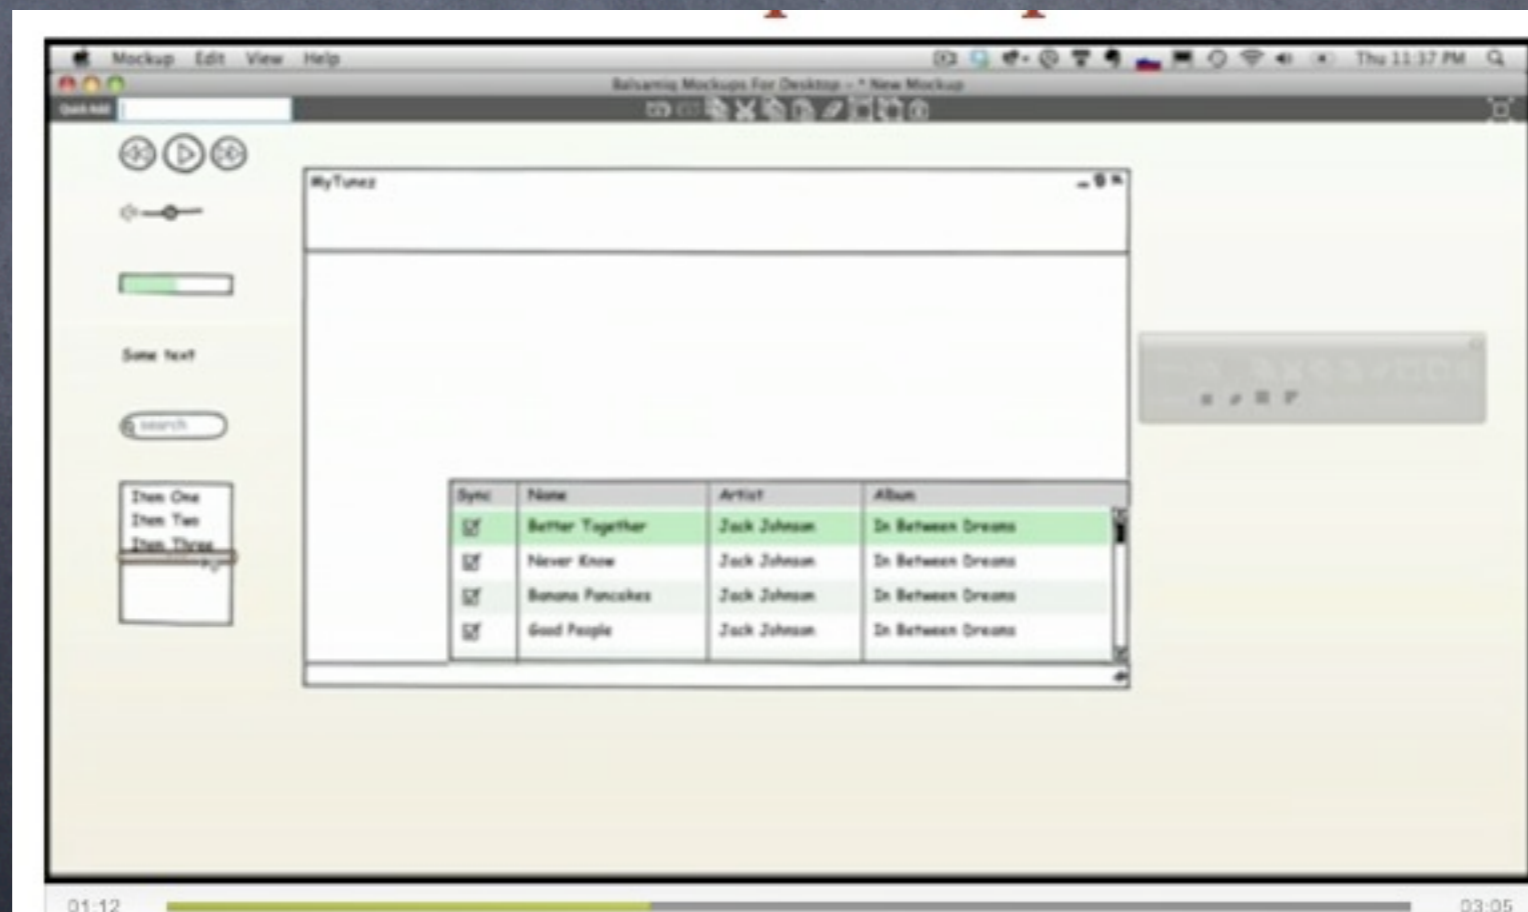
Mockup Edit View Help

Thu 11:17 PM

Balsamiq Mockups For Desktop - * New Mockup

Quick Add

Some text

search

Item One
Item Two
Item Three

MyTunez

| Sync | Name | Artist | Album |
|---|---|---|---|
| ☑ | Better Together | Jack Johnson | In Between Dreams |
| ☑ | Never Know | Jack Johnson | In Between Dreams |
| ☑ | Banana Pancakes | Jack Johnson | In Between Dreams |
| ☑ | Good People | Jack Johnson | In Between Dreams |

01:12

03:05